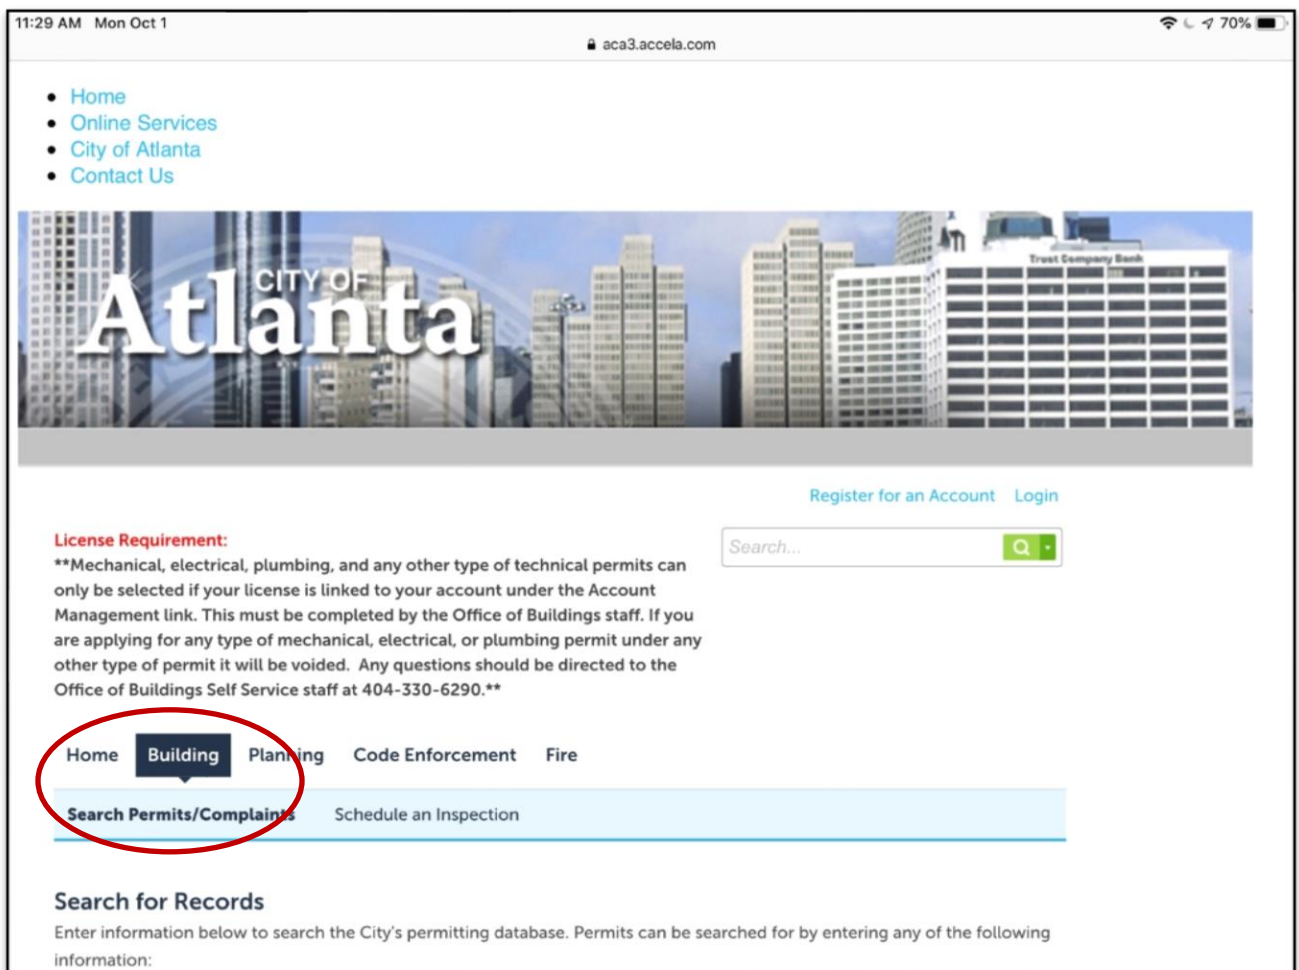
11:29 AM Mon Oct 1
aca3.accela.com
70%

- Home
- Online Services
- City of Atlanta
- Contact Us

CITY OF
Atlanta
Trust Company Bank

Register for an Account Login

License Requirement:
**Mechanical, electrical, plumbing, and any other type of technical permits can only be selected if your license is linked to your account under the Account Management link. This must be completed by the Office of Buildings staff. If you are applying for any type of mechanical, electrical, or plumbing permit under any other type of permit it will be voided. Any questions should be directed to the Office of Buildings Self Service staff at 404-330-6290.**

Search...

Home Building Planning Code Enforcement Fire

Search Permits/Complaints Schedule an Inspection

Search for Records
Enter information below to search the City's permitting database. Permits can be searched for by entering any of the following information: